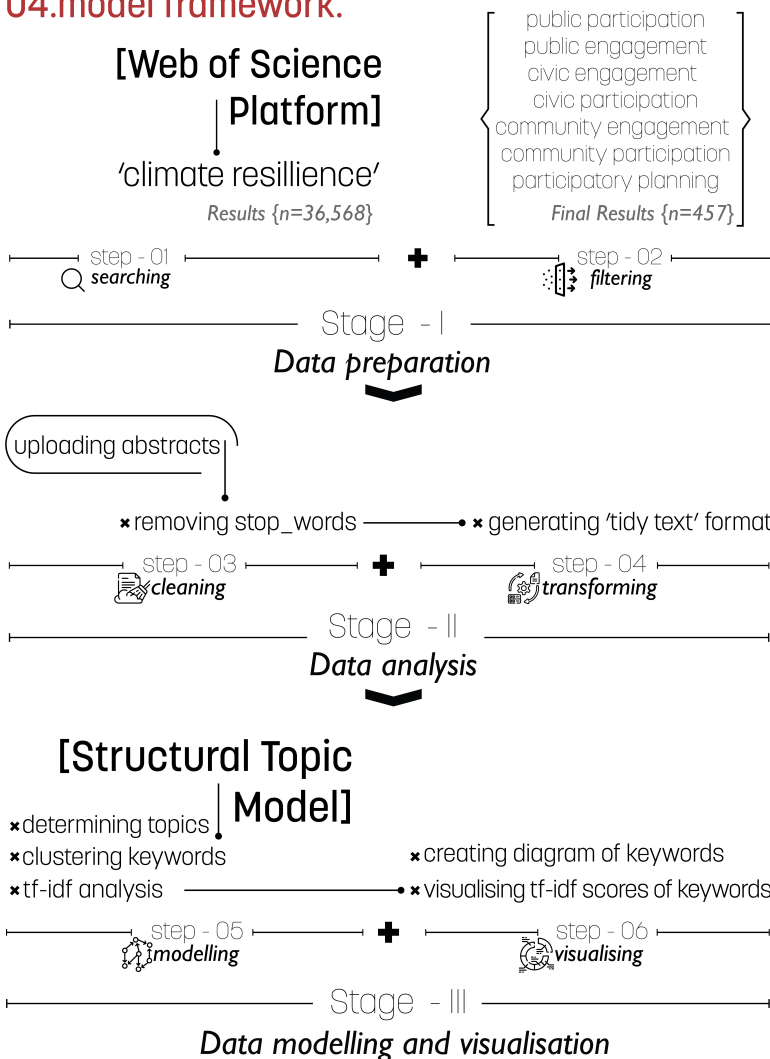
04.model framework.

[Web of Science Platform]

'climate resillience'

Results {n=36,568}

public participation
public engagement
civic engagement
civic participation
community engagement
community participation
participatory planning

Final Results {n=457}

step - 01
searching

step - 02
filtering

Stage - I
Data preparation

uploading abstracts

removing stop_words

generating 'tidy text' format

step - 03
cleaning

step - 04
transforming

Stage - II
Data analysis

[Structural Topic Model]

determining topics
clustering keywords
tf-idf analysis

creating diagram of keywords
visualising tf-idf scores of keywords

step - 05
modelling

step - 06
visualising

Stage - III
Data modelling and visualisation